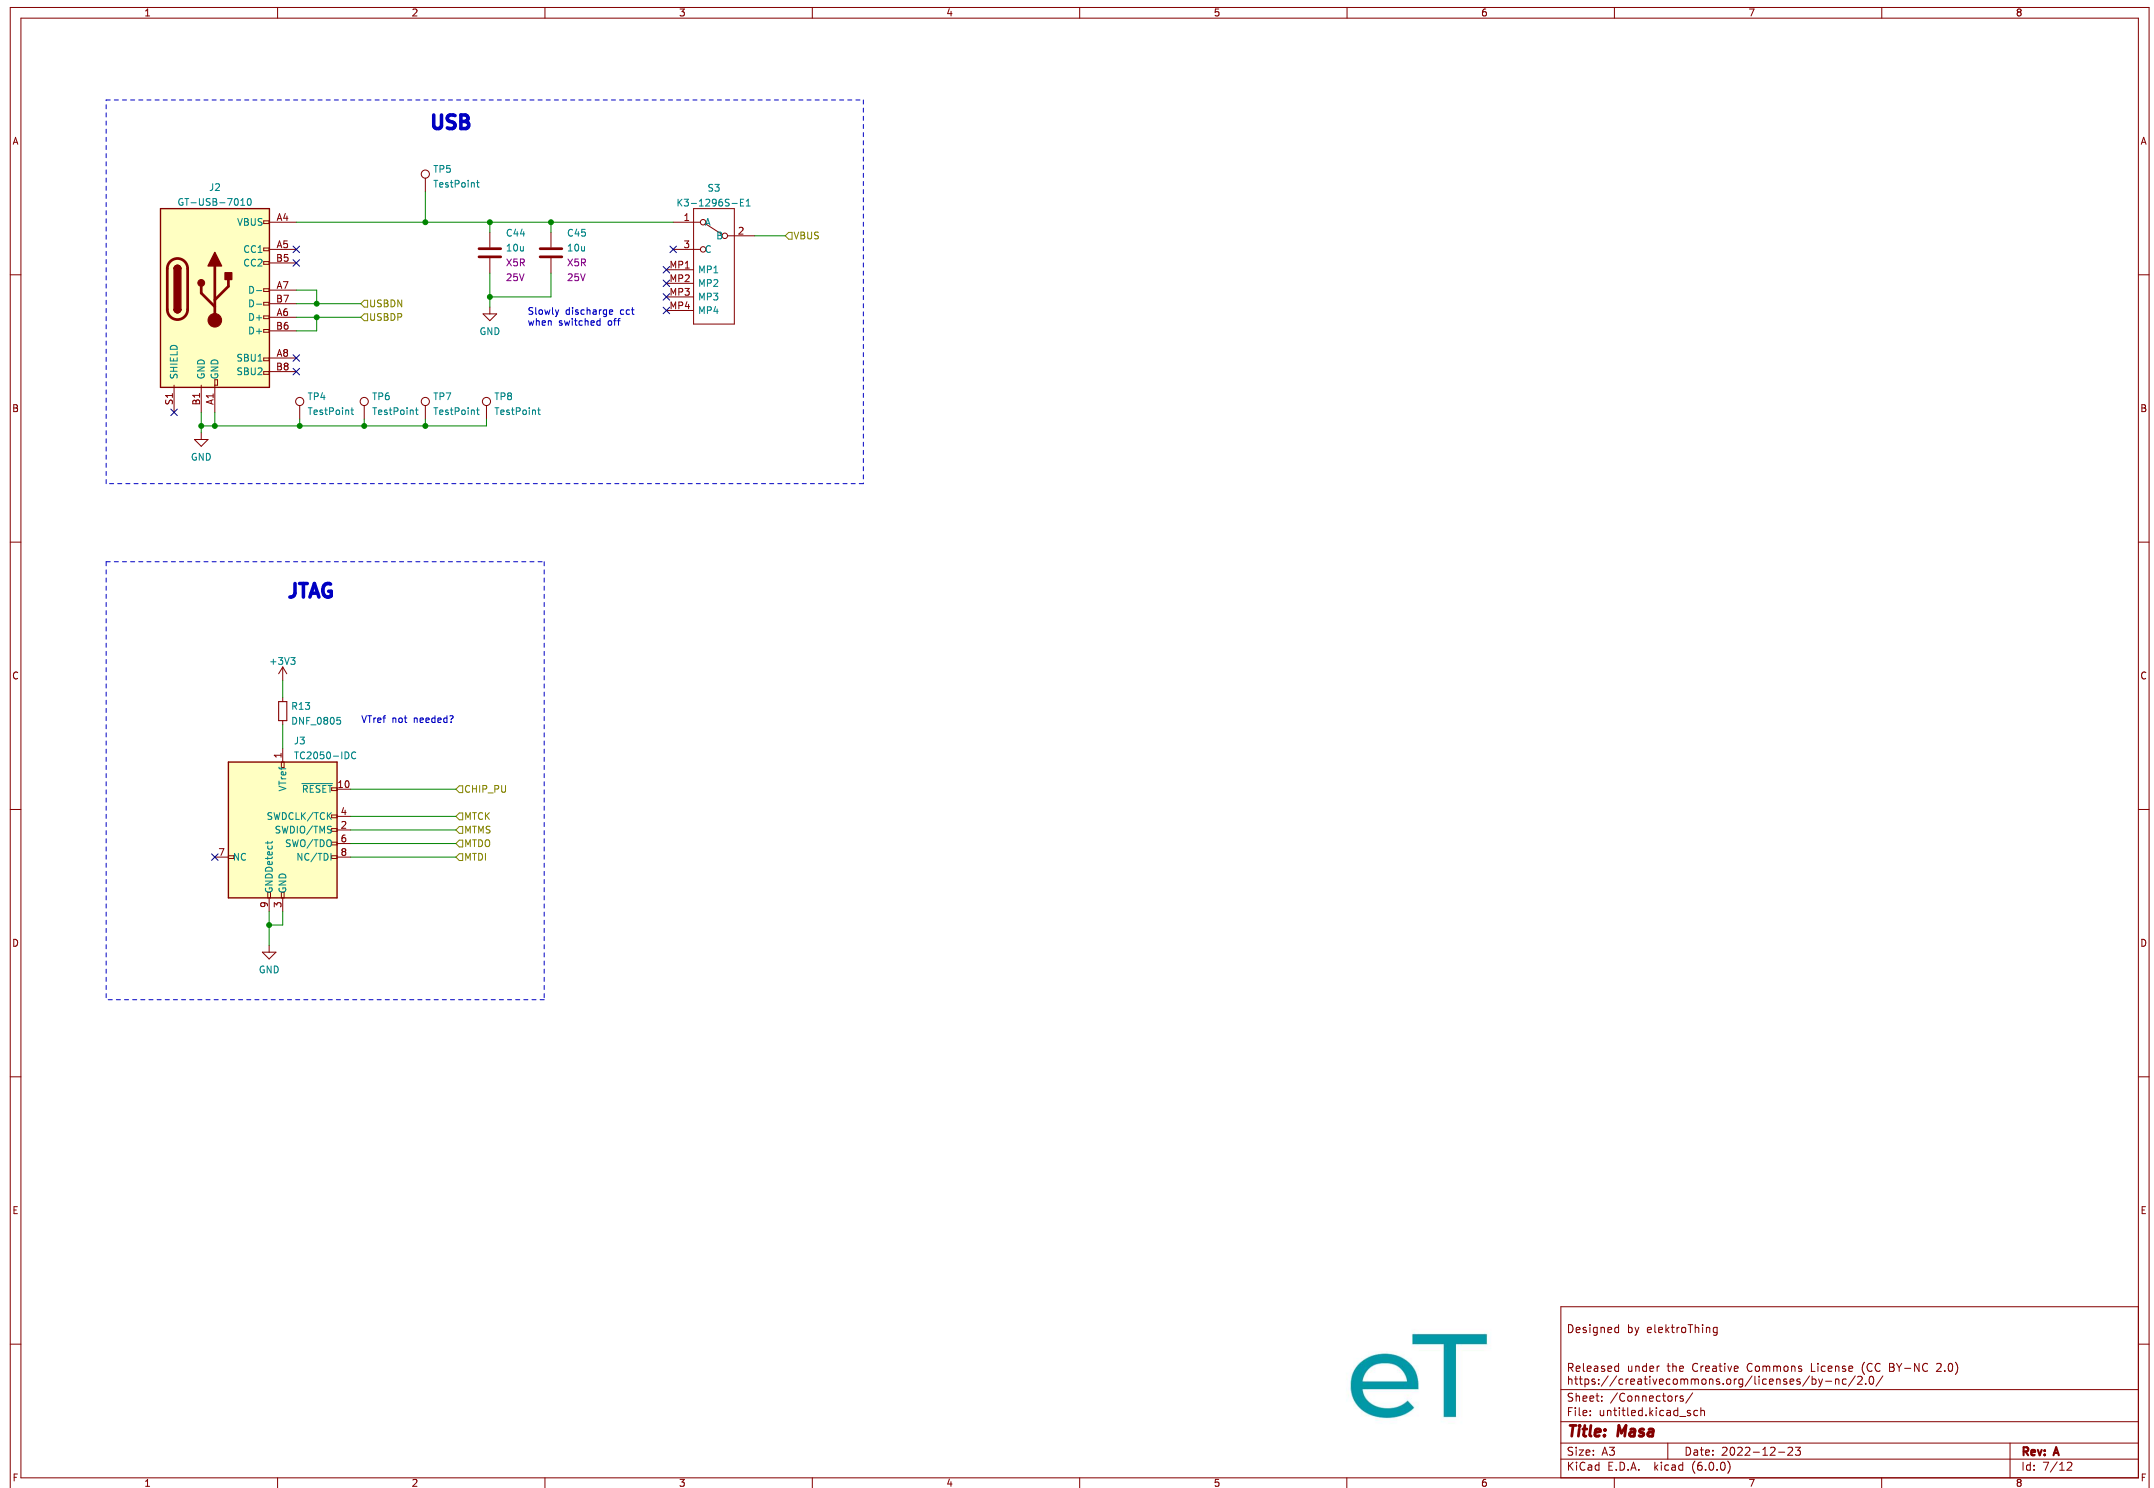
1 2 3 4 5 6 7 8

A B C D E F

USB

J2
GT-USB-7010
VBUS A4
CC1 A5
CC2 B5
D- A7
D- B7
D+ A6
D+ B6
SBU1 A8
SBU2 B8
SHIELD GND GND
S1 B1 A1

TP5
TestPoint

C44
10u
X5R
25V

C45
10u
X5R
25V

GND

Slowly discharge cct
when switched off

S3
K3-1296S-E1
1 A
B 2
3 C
MP1 MP1
MP2 MP2
MP3 MP3
MP4 MP4

VBUS
USBDN
USBDP

TP4 TestPoint
TP6 TestPoint
TP7 TestPoint
TP8 TestPoint

GND

JTAG

+3V3
R13
DNF_0805
VTref not needed?
J3
TC2050-IDC
VTref 1
RESET 10
SWDCLK/TCK 4
SWDIO/TMS 2
SWO/TDO 6
NC/TDI 8
7 NC
GNDDetect GND
9 3
CHIP_PU
MTCK
MTMS
MTDO
MTDI

GND

eT

Designed by elektroThing

Released under the Creative Commons License (CC BY-NC 2.0)
https://creativecommons.org/licenses/by-nc/2.0/
Sheet: /Connectors/
File: untitled.kicad_sch
Title: Masa
Size: A3 Date: 2022-12-23 Rev: A
KiCad E.D.A. kicad (6.0.0) Id: 7/12